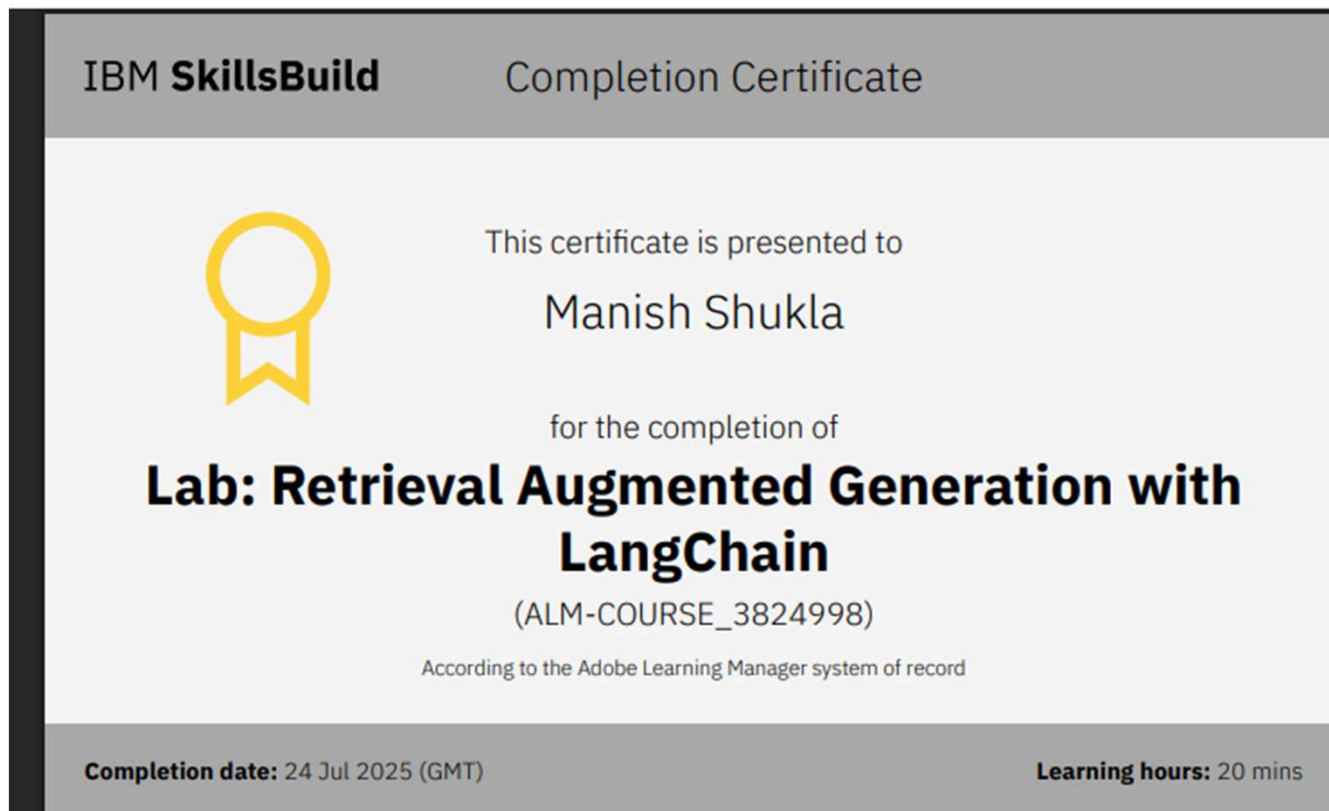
IBM **SkillsBuild** Completion Certificate

This certificate is presented to

Manish Shukla

for the completion of

**Lab: Retrieval Augmented Generation with LangChain**

(ALM-COURSE_3824998)

According to the Adobe Learning Manager system of record

**Completion date:** 24 Jul 2025 (GMT)

**Learning hours:** 20 mins